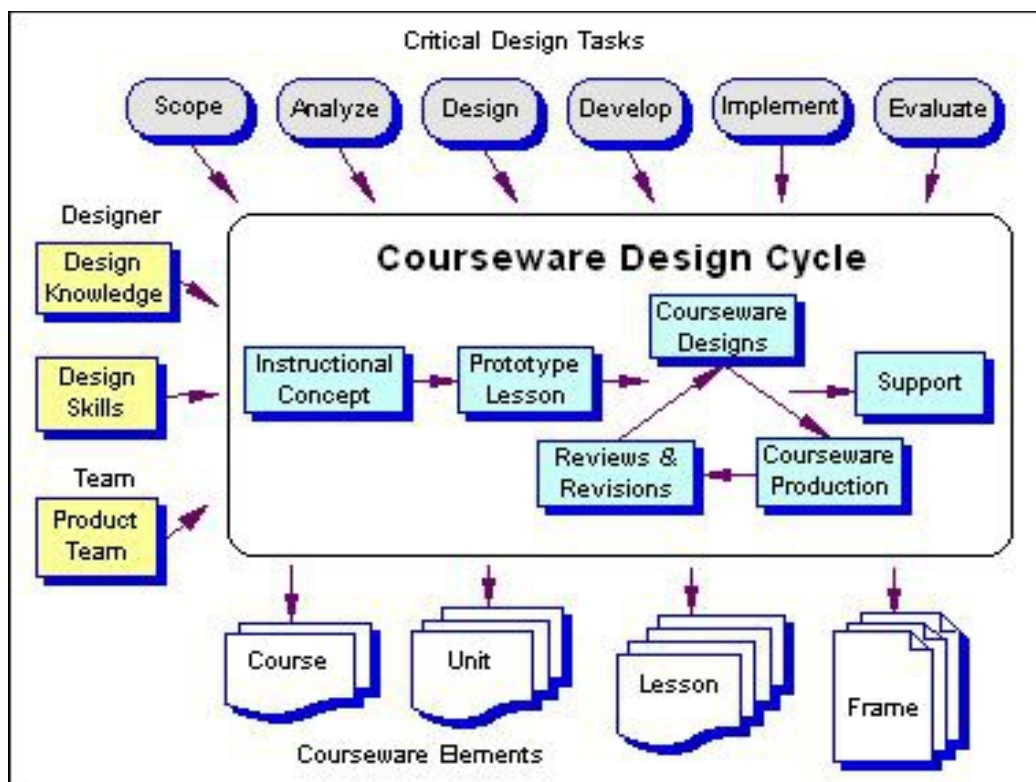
Critical Design Tasks

Scope

Analyze

Design

Develop

Implement

Evaluate

Designer

Design Knowledge

Design Skills

Team

Product Team

Courseware Design Cycle

Instructional Concept

Prototype Lesson

Courseware Designs

Support

Reviews & Revisions

Courseware Production

Course

Unit

Lesson

Frame

Courseware Elements